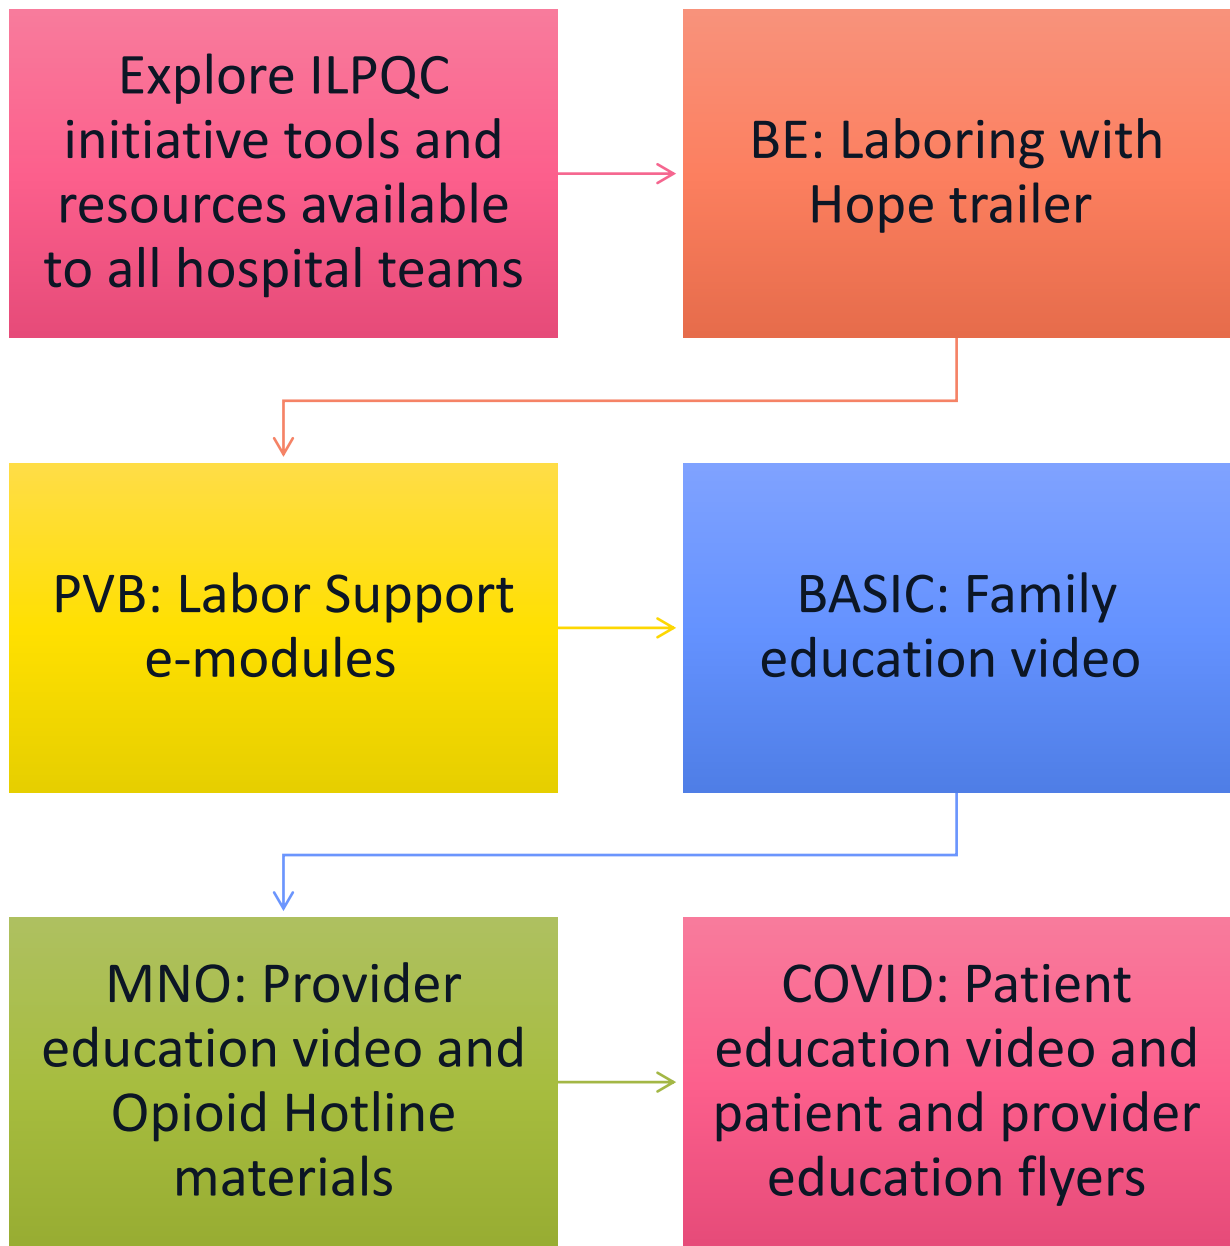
Explore ILPQC initiative tools and resources available to all hospital teams

BE: Laboring with Hope trailer

PVB: Labor Support e-modules

BASIC: Family education video

MNO: Provider education video and Opioid Hotline materials

COVID: Patient education video and patient and provider education flyers